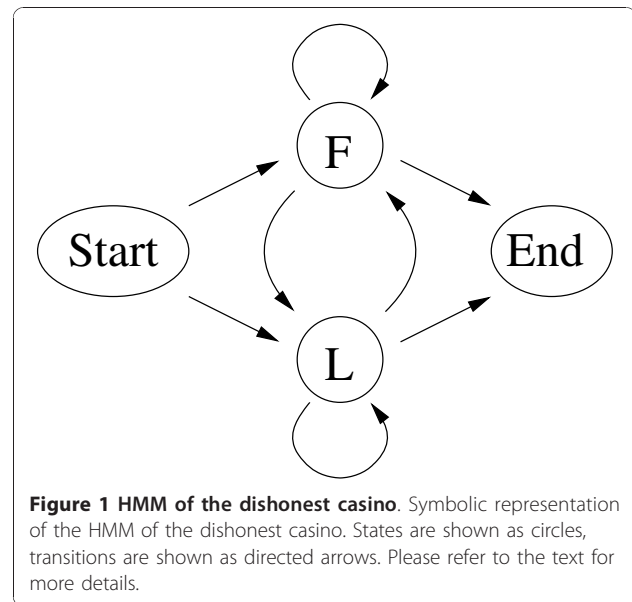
F

Start

End

L

**Figure 1 HMM of the dishonest casino**. Symbolic representation of the HMM of the dishonest casino. States are shown as circles, transitions are shown as directed arrows. Please refer to the text for more details.